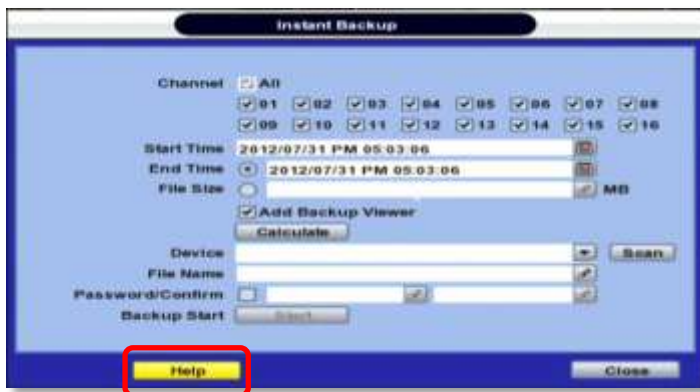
Instant Backup

Channel All

01 02 03 04 05 06 07 08

09 10 11 12 13 14 15 16

Start Time 2012/07/31 PM 05:03:06

End Time 2012/07/31 PM 05:03:06

File Size MB

Add Backup Viewer

Calculate

Device Scan

File Name

Password/Confirm

Backup Start Start

Help

Close